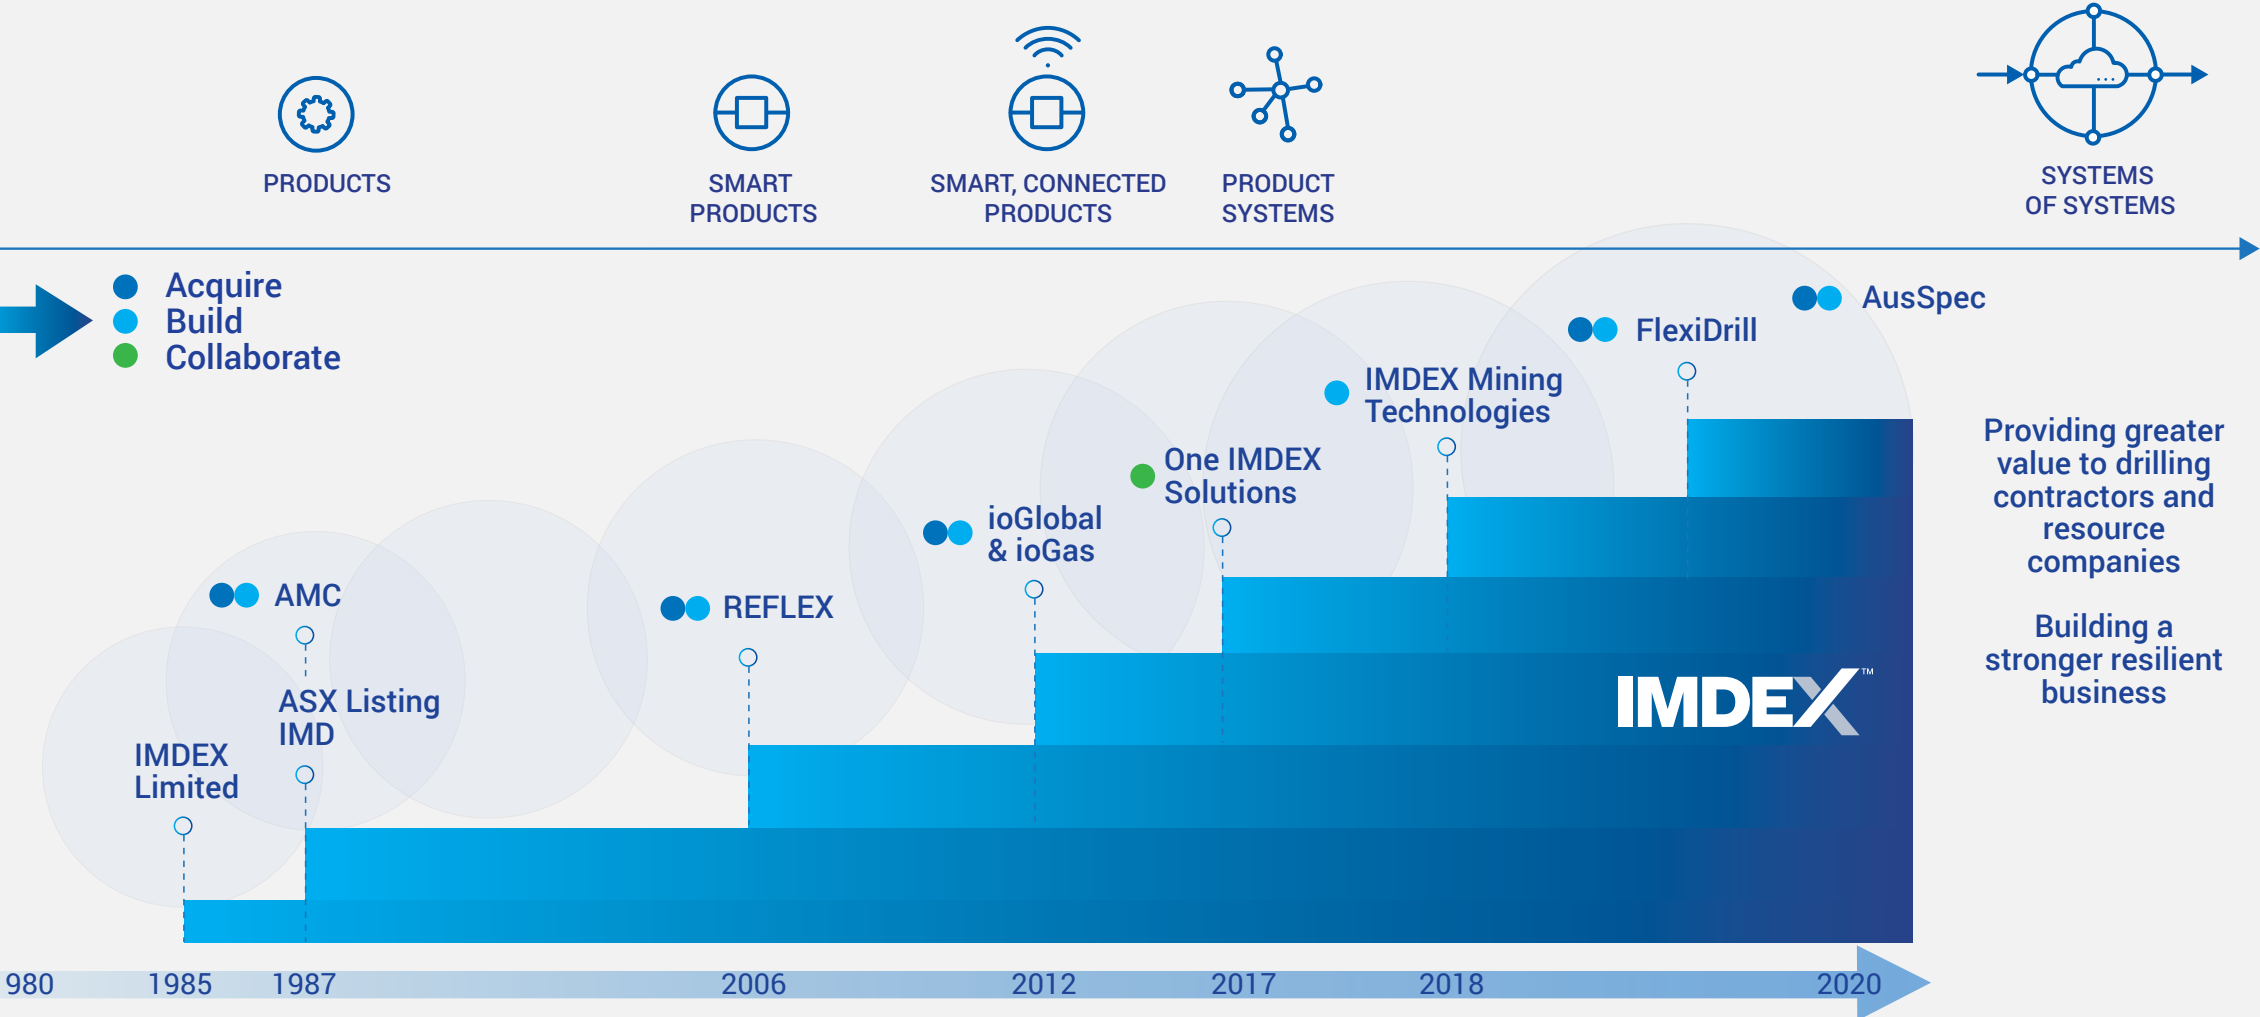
PRODUCTS

SMART PRODUCTS

SMART, CONNECTED PRODUCTS

PRODUCT SYSTEMS

SYSTEMS OF SYSTEMS

Acquire
Build
Collaborate

AusSpec

FlexiDrill

IMDEX Mining Technologies

One IMDEX Solutions

ioGlobal & ioGas

REFLEX

AMC

ASX Listing IMD

IMDEX Limited

IMDEX™

Providing greater value to drilling contractors and resource companies

Building a stronger resilient business

980 1985 1987 2006 2012 2017 2018 2020